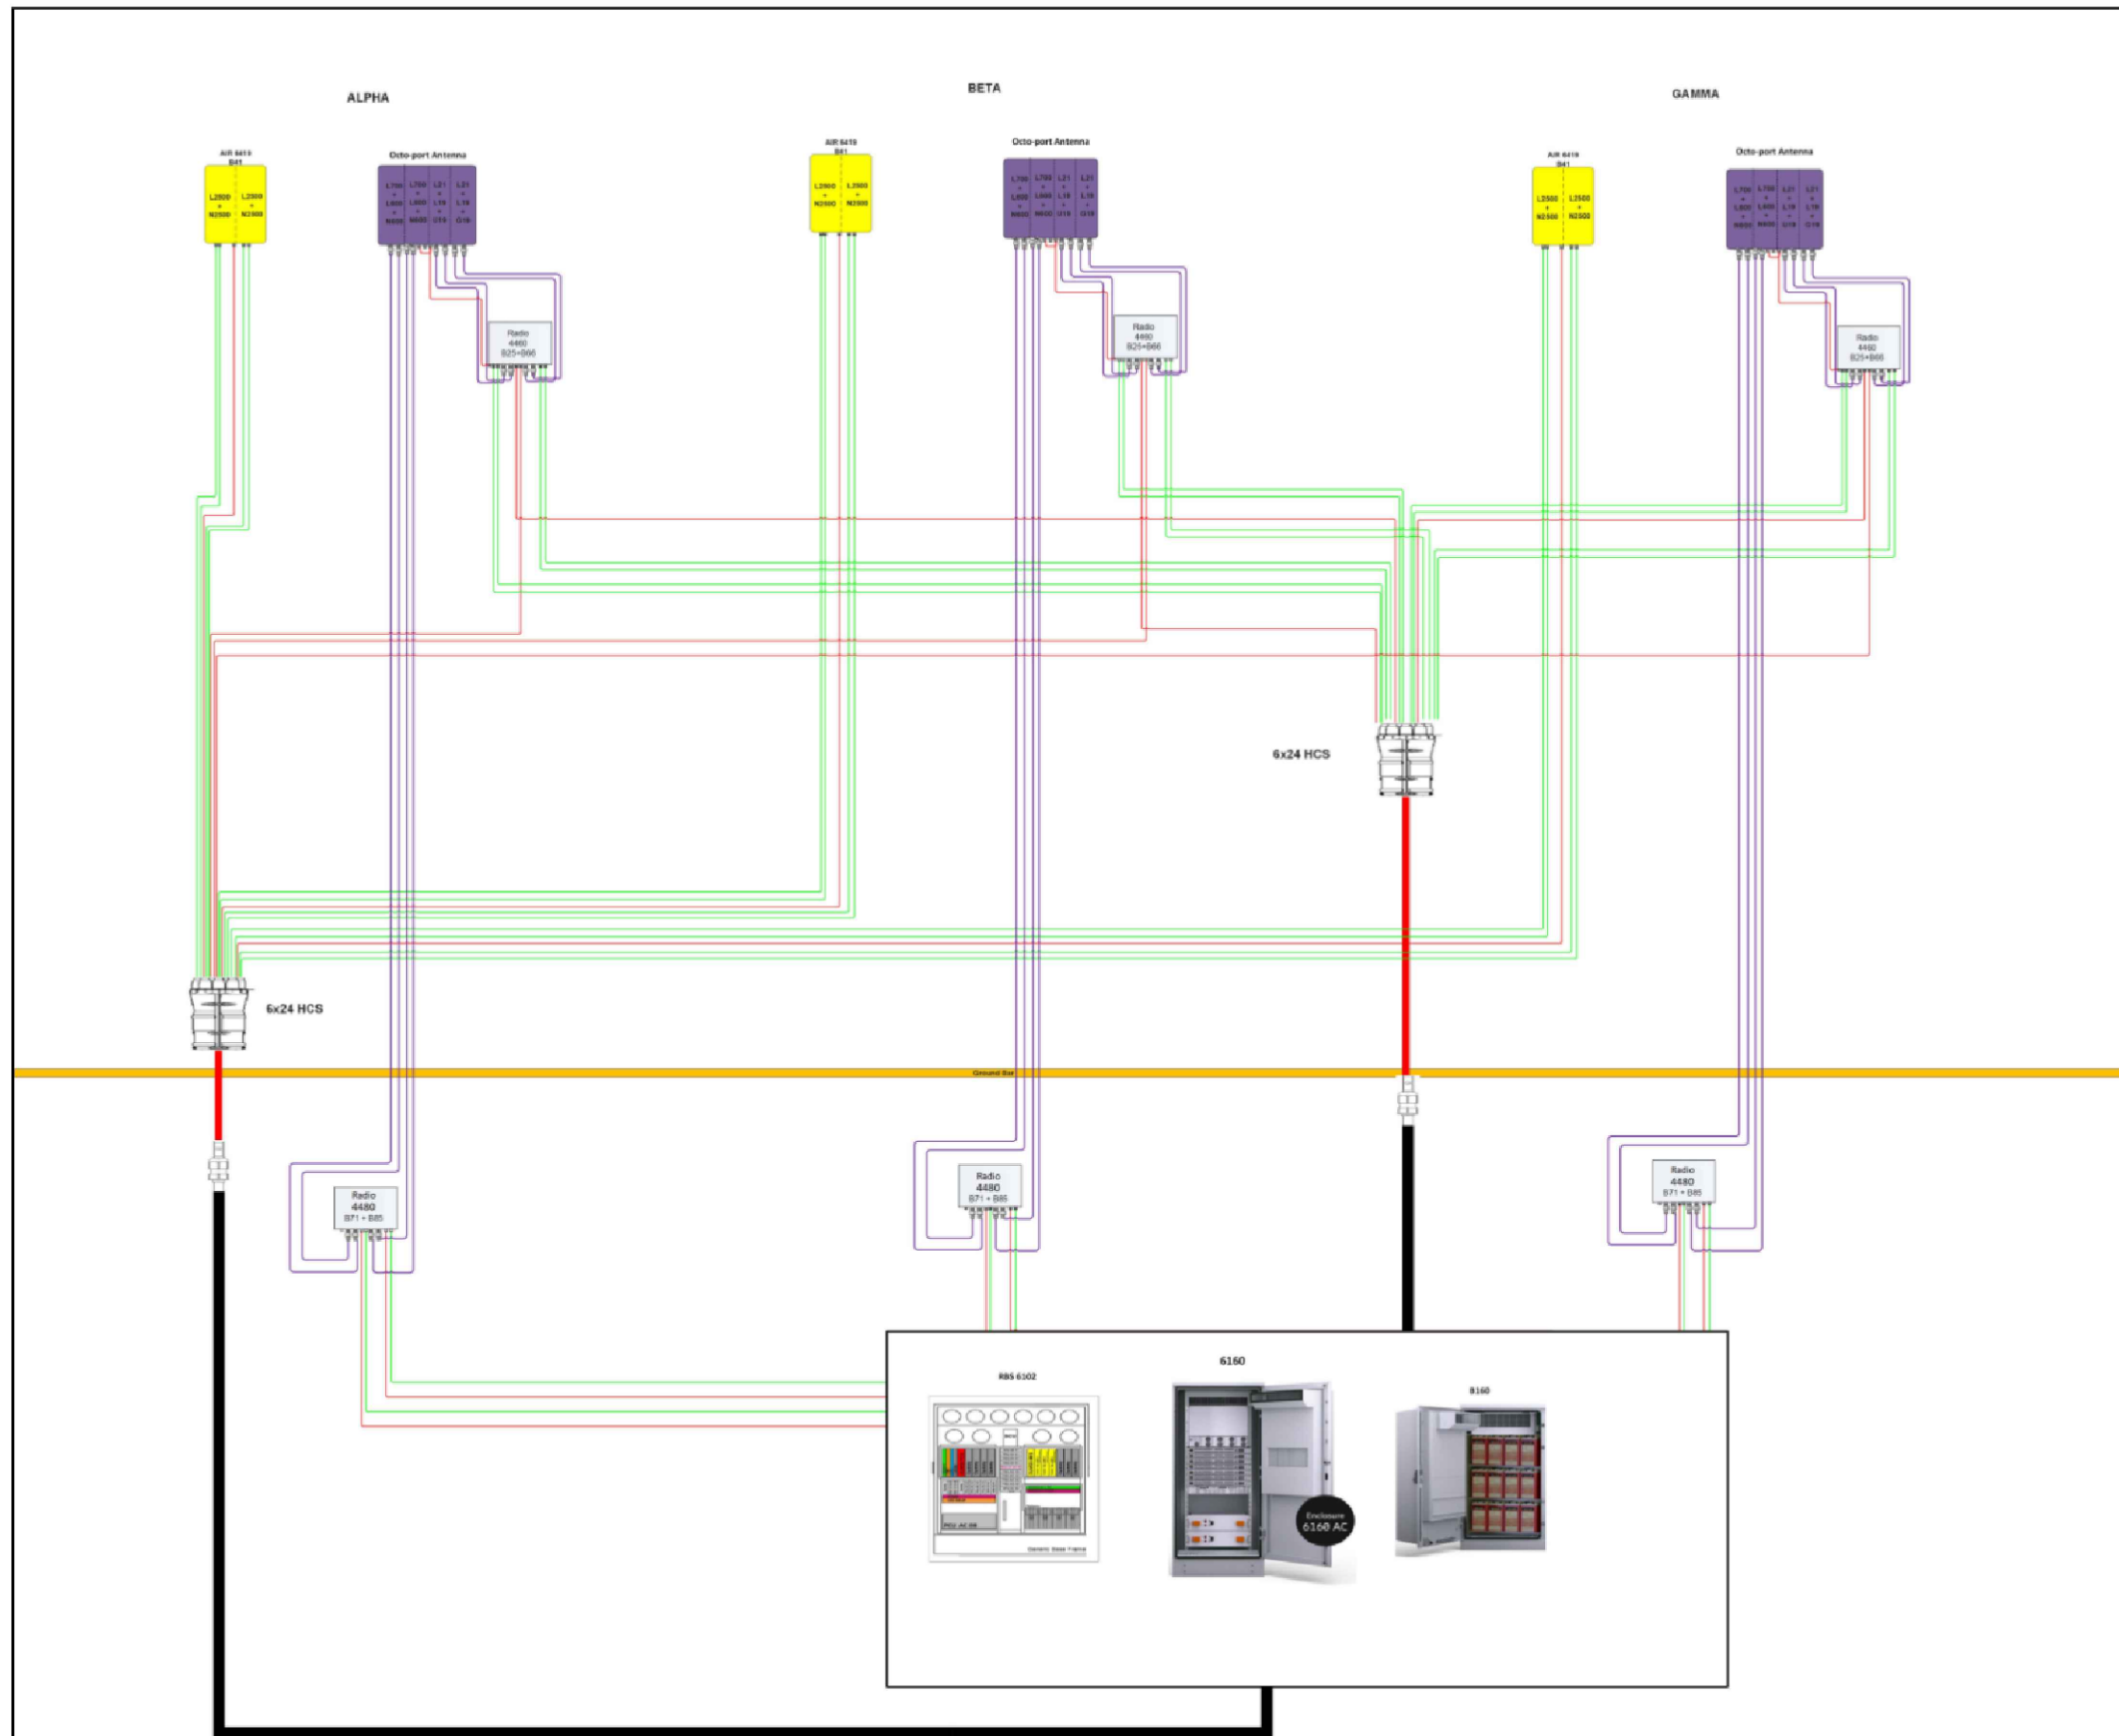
ALPHA

BETA

GAMMA

AIR 6419
B41

L2500
+
N2500

L2500
+
N2500

Octo-port Antenna

L700
+
L600
+
N600

L700
+
L600
+
N600

L21
+
L19
+
G19

L21
+
L19
+
G19

Radio
4460
B25+B66

AIR 6419
B41

L2500
+
N2500

L2500
+
N2500

Octo-port Antenna

L700
+
L600
+
N600

L700
+
L600
+
N600

L21
+
L19
+
G19

L21
+
L19
+
G19

Radio
4460
B25+B66

AIR 6419
B41

L2500
+
N2500

L2500
+
N2500

Octo-port Antenna

L700
+
L600
+
N600

L700
+
L600
+
N600

L21
+
L19
+
G19

L21
+
L19
+
G19

Radio
4460
B25+B66

6x24 HCS

6x24 HCS

Ground Bar

Radio
4480
B71 + B85

Radio
4480
B71 + B85

Radio
4480
B71 + B85

RBS 6102

6160

B160

Enclosure
6160 AC

Generic Base Frame